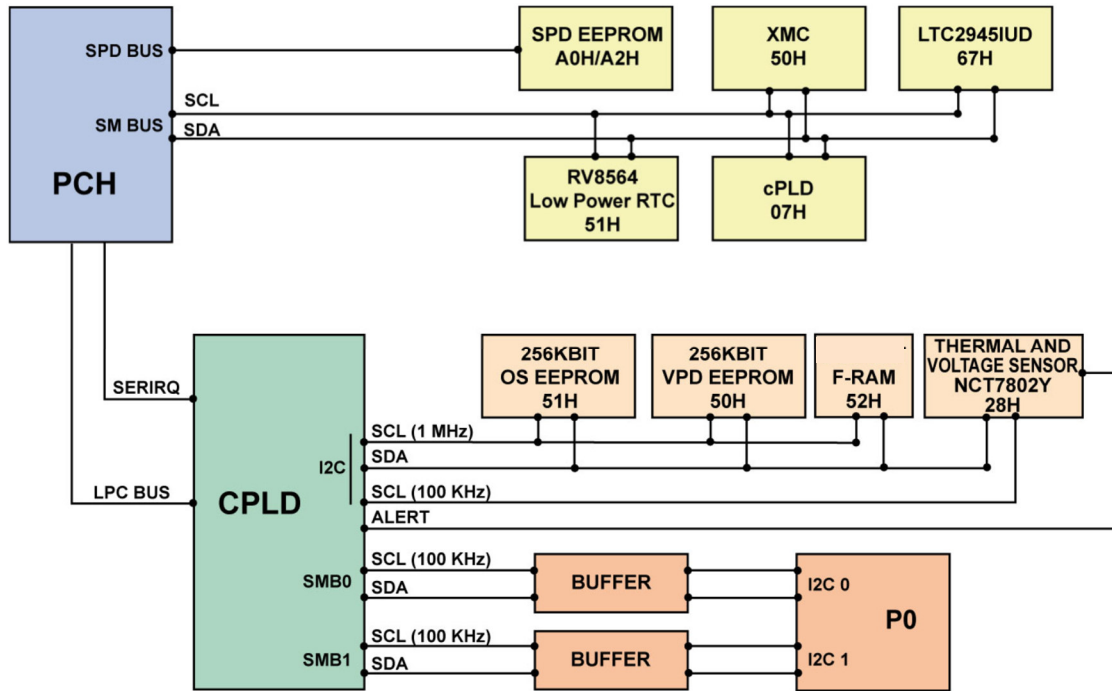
SPD BUS
SM BUS
SCL
SDA
PCH

SPD EEPROM
A0H/A2H

XMC
50H

LTC2945IUD
67H

RV8564
Low Power RTC
51H

cPLD
07H

SERIRQ
LPC BUS
CPLD
I2C
SCL (1 MHz)
SDA
SCL (100 KHz)
ALERT
SMB0
SCL (100 KHz)
SDA
SMB1
SCL (100 KHz)
SDA

256KBIT
OS EEPROM
51H

256KBIT
VPD EEPROM
50H

F-RAM
52H

THERMAL AND
VOLTAGE SENSOR
NCT7802Y
28H

BUFFER
BUFFER

I2C 0
P0
I2C 1